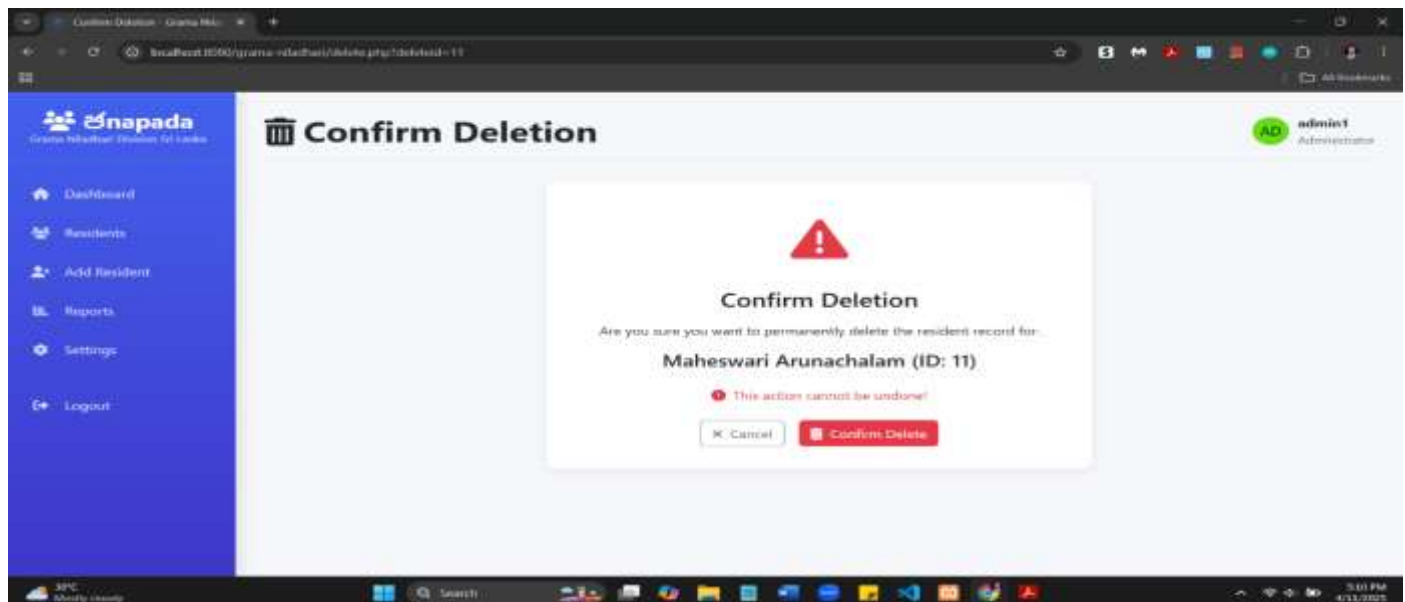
Confirm Deletion - Grama Nil

localhost:8080/grama-niladhari/delete.php?deleteid=11

All Bookmarks

ජනapada
Grama Niladhari Division Sri Lanka

Dashboard
Residents
Add Resident
Reports
Settings
Logout

Confirm Deletion

AD admin1
Administrator

Confirm Deletion

Are you sure you want to permanently delete the resident record for:

Maheswari Arunachalam (ID: 11)

This action cannot be undone!

× Cancel
Confirm Delete

30°C
Mostly cloudy

Search

5:01 PM
4/11/2025